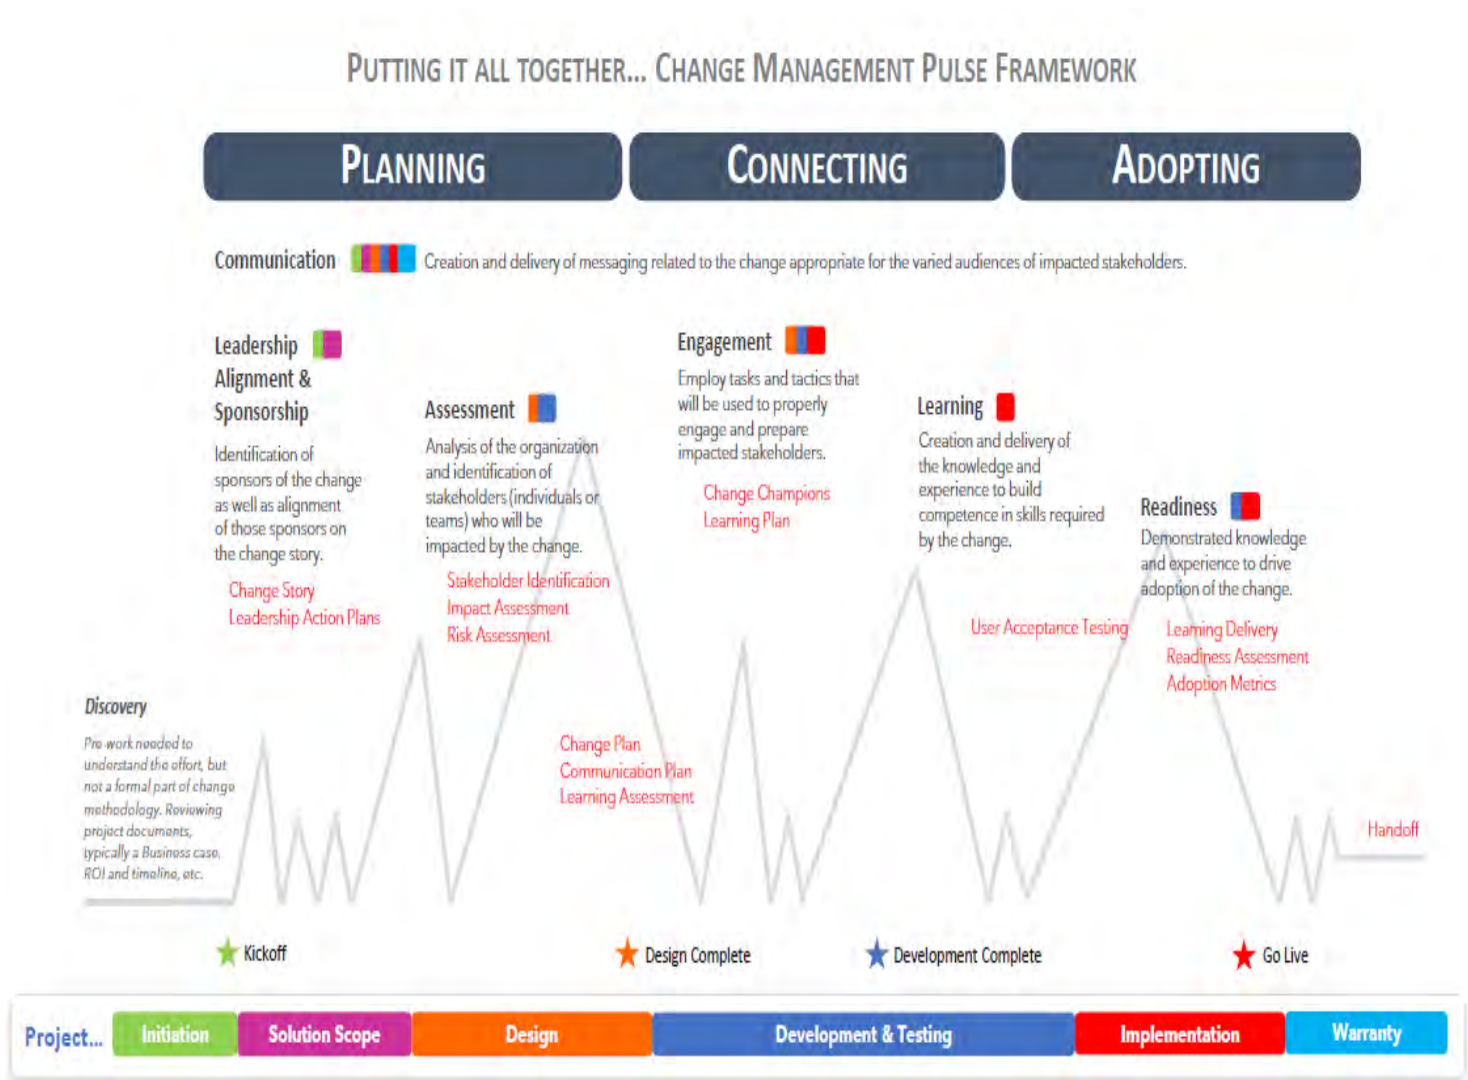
PUTTING IT ALL TOGETHER… CHANGE MANAGEMENT PULSE FRAMEWORK

PLANNING

CONNECTING

ADOPTING

Communication Creation and delivery of messaging related to the change appropriate for the varied audiences of impacted stakeholders.

Leadership Alignment & Sponsorship

Identification of sponsors of the change as well as alignment of those sponsors on the change story.

Change Story
Leadership Action Plans

Assessment

Analysis of the organization and identification of stakeholders (individuals or teams) who will be impacted by the change.

Stakeholder Identification
Impact Assessment
Risk Assessment

Engagement

Employ tasks and tactics that will be used to properly engage and prepare impacted stakeholders.

Change Champions
Learning Plan

Learning

Creation and delivery of the knowledge and experience to build competence in skills required by the change.

Readiness

Demonstrated knowledge and experience to drive adoption of the change.

User Acceptance Testing

Learning Delivery
Readiness Assessment
Adoption Metrics

Discovery

Pre-work needed to understand the effort, but not a formal part of change methodology. Reviewing project documents, typically a Business case, ROI and timeline, etc.

Change Plan
Communication Plan
Learning Assessment

Handoff

Kickoff

Design Complete

Development Complete

Go Live

Project… Initiation | Solution Scope | Design | Development & Testing | Implementation | Warranty